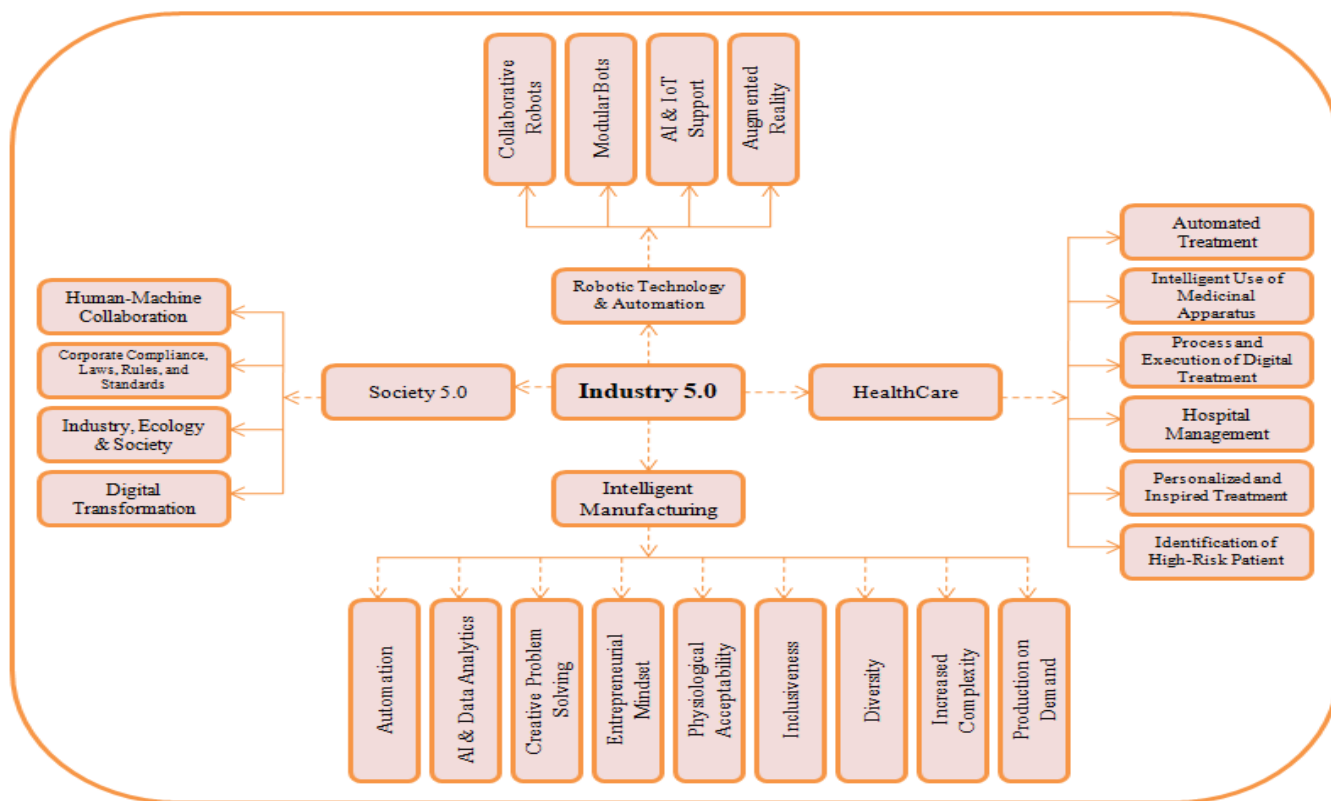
Collaborative Robots

Modular Bots

AI & IoT Support

Augmented Reality

Robotic Technology & Automation

Human-Machine Collaboration

Corporate Compliance, Laws, Rules, and Standards

Industry, Ecology & Society

Digital Transformation

Society 5.0

Industry 5.0

HealthCare

Automated Treatment

Intelligent Use of Medicinal Apparatus

Process and Execution of Digital Treatment

Hospital Management

Personalized and Inspired Treatment

Identification of High-Risk Patient

Intelligent Manufacturing

Automation

AI & Data Analytics

Creative Problem Solving

Entrepreneurial Mindset

Physiological Acceptability

Inclusiveness

Diversity

Increased Complexity

Production on Demand